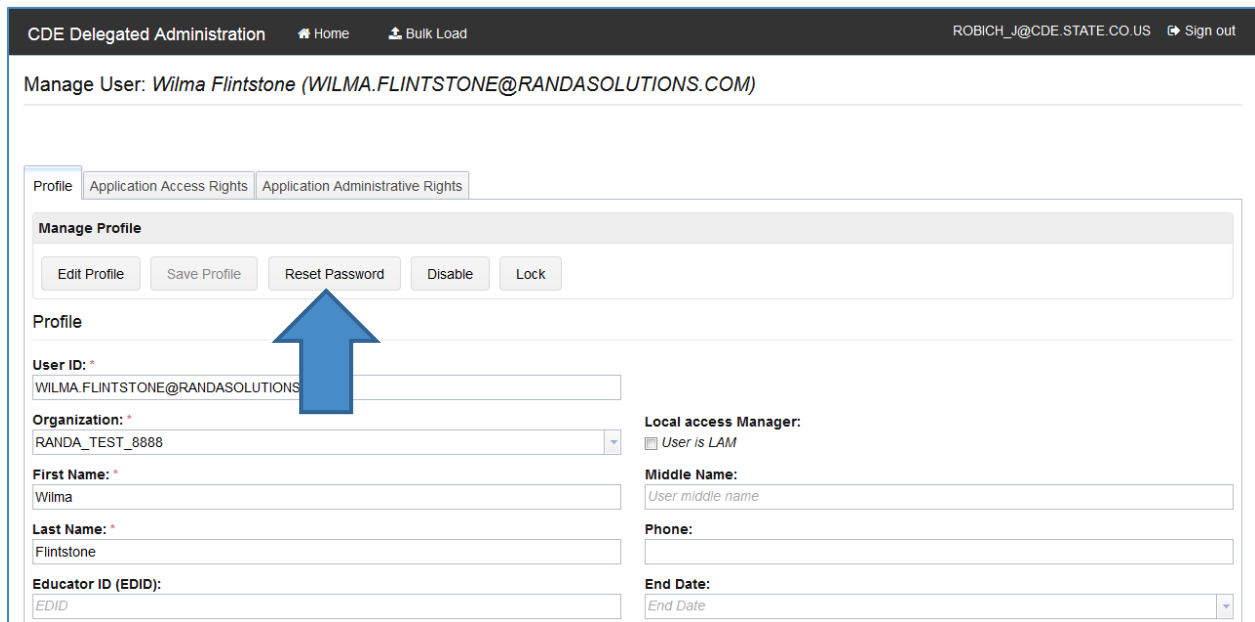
CDE Delegated Administration Home Bulk Load ROBICH_J@CDE.STATE.CO.US Sign out

Manage User: *Wilma Flintstone (WILMA.FLINTSTONE@RANDASOLUTIONS.COM)*

Profile | Application Access Rights | Application Administrative Rights

Manage Profile

Edit Profile | Save Profile | Reset Password | Disable | Lock

Profile

User ID: *
WILMA.FLINTSTONE@RANDASOLUTIONS

Organization: *
RANDA_TEST_8888

Local access Manager:
User is LAM

First Name: *
Wilma

Middle Name:
User middle name

Last Name: *
Flintstone

Phone:

Educator ID (EDID):
EDID

End Date:
End Date